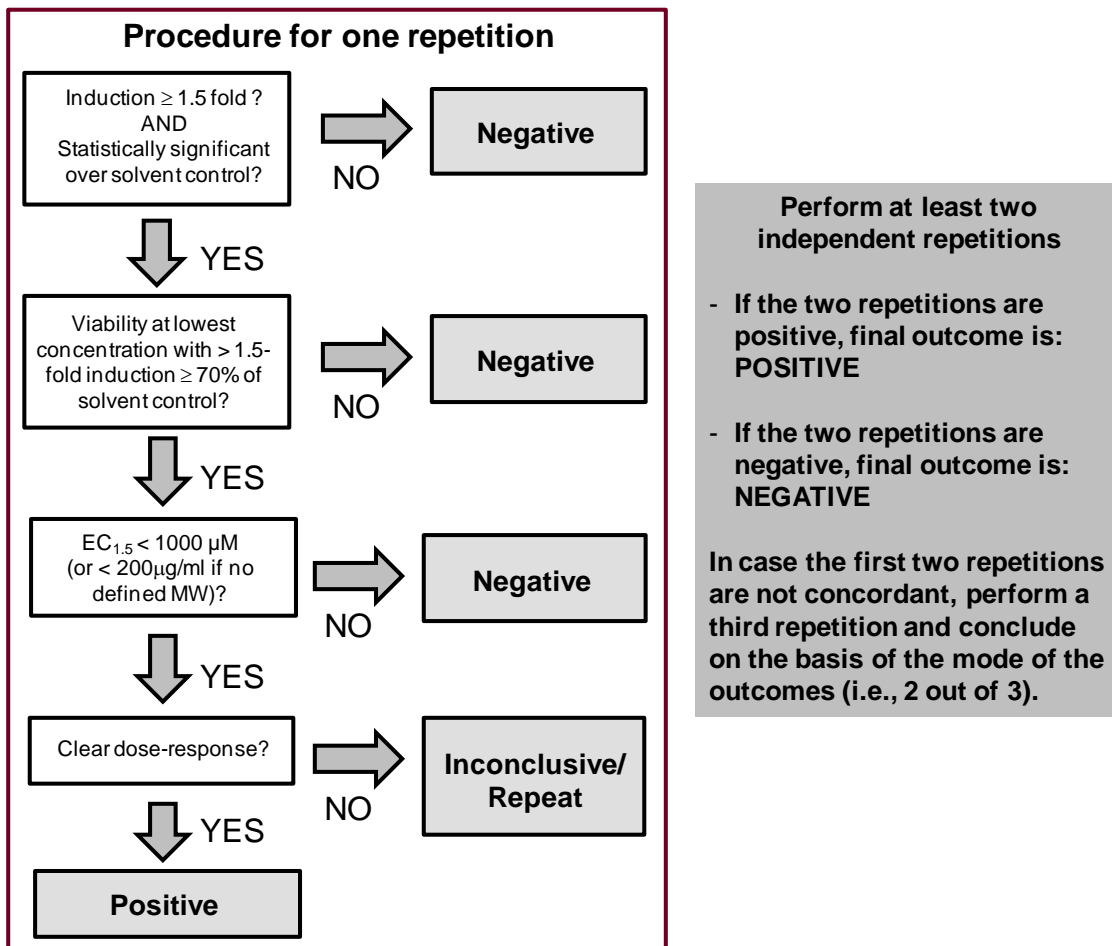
Procedure for one repetition

Induction $\geq$ 1.5 fold ?
AND
Statistically significant over solvent control?

NO

Negative

YES

Viability at lowest concentration with > 1.5-fold induction $\geq$ 70% of solvent control?

NO

Negative

YES

$EC_{1.5}$ < 1000 µM (or < 200µg/ml if no defined MW)?

NO

Negative

YES

Clear dose-response?

NO

Inconclusive/ Repeat

YES

Positive

Perform at least two independent repetitions

- If the two repetitions are positive, final outcome is: POSITIVE

- If the two repetitions are negative, final outcome is: NEGATIVE

In case the first two repetitions are not concordant, perform a third repetition and conclude on the basis of the mode of the outcomes (i.e., 2 out of 3).